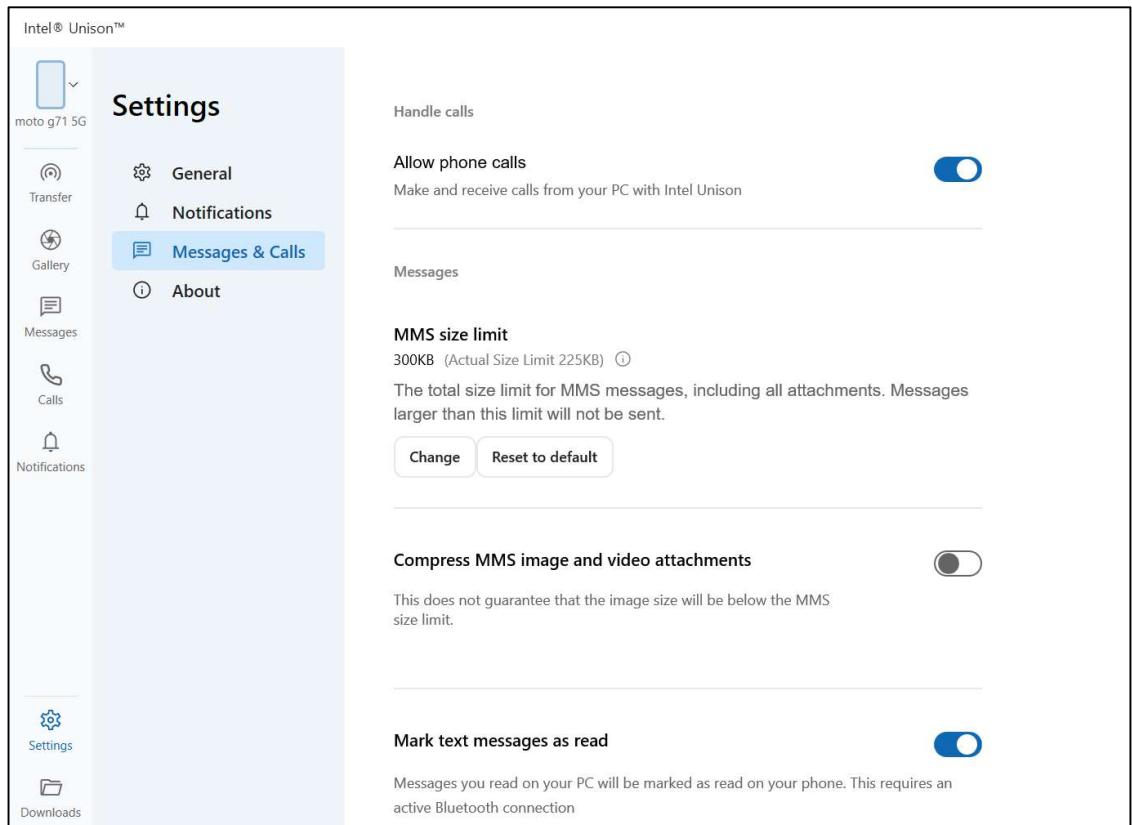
Intel® Unison™

moto g71 5G

Transfer

Gallery

Messages

Calls

Notifications

Settings

Downloads

Settings

General

Notifications

Messages & Calls

About

Handle calls

Allow phone calls

Make and receive calls from your PC with Intel Unison

Messages

MMS size limit

300KB (Actual Size Limit 225KB)

The total size limit for MMS messages, including all attachments. Messages larger than this limit will not be sent.

Change

Reset to default

Compress MMS image and video attachments

This does not guarantee that the image size will be below the MMS size limit.

Mark text messages as read

Messages you read on your PC will be marked as read on your phone. This requires an active Bluetooth connection